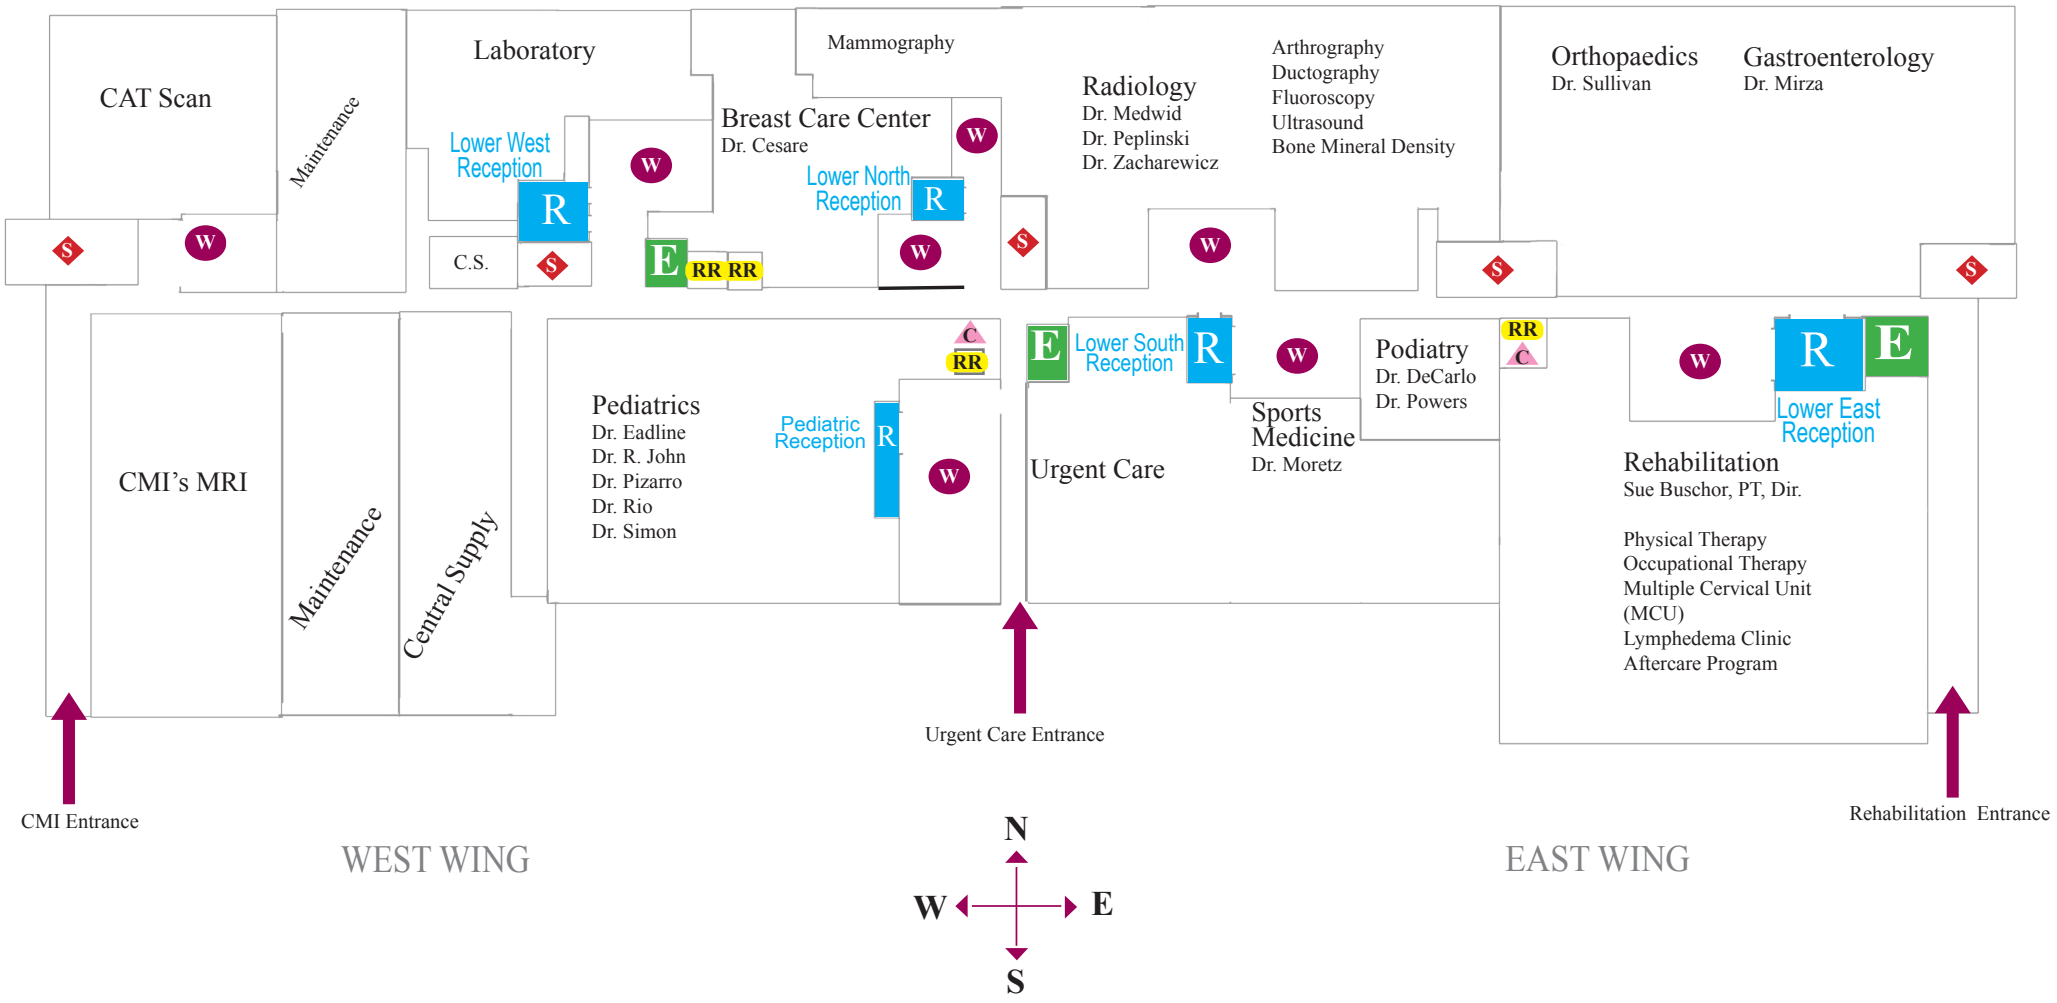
CAT Scan

Maintenance

Laboratory

Lower West Reception

R

W

C.S.

S

S

W

E

RR RR

Mammography

Breast Care Center
Dr. Cesare

W

Lower North Reception

R

W

S

Radiology
Dr. Medwid
Dr. Peplinski
Dr. Zacharewicz

Arthrography
Ductography
Fluoroscopy
Ultrasound
Bone Mineral Density

W

S

Orthopaedics
Dr. Sullivan

Gastroenterology
Dr. Mirza

S

CMI's MRI

Maintenance

Central Supply

Pediatrics
Dr. Eadline
Dr. R. John
Dr. Pizarro
Dr. Rio
Dr. Simon

C

RR

Pediatric Reception

R

W

E

Lower South Reception

R

W

Urgent Care

Sports Medicine
Dr. Moretz

Podiatry
Dr. DeCarlo
Dr. Powers

RR

C

W

R

E

Lower East Reception

Rehabilitation
Sue Buschor, PT, Dir.

Physical Therapy
Occupational Therapy
Multiple Cervical Unit (MCU)
Lymphedema Clinic
Aftercare Program

CMI Entrance

Urgent Care Entrance

Rehabilitation Entrance

WEST WING

N

W

E

S

EAST WING